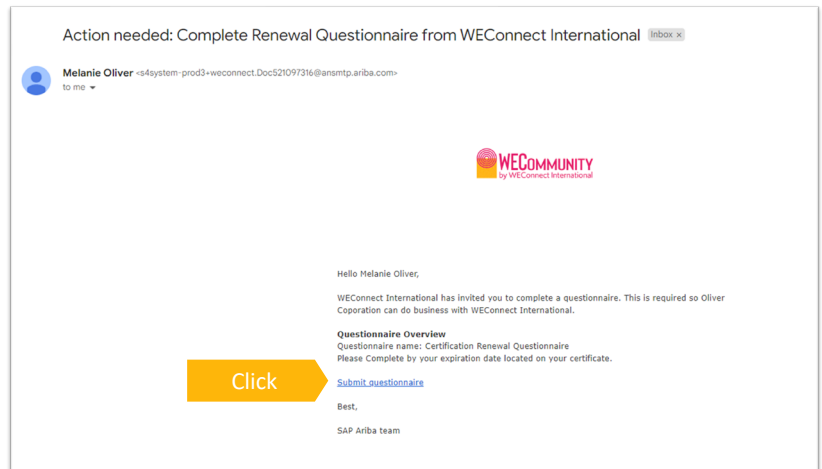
Action needed: Complete Renewal Questionnaire from WEConnect International Inbox ×

Melanie Oliver <s4system-prod3+weconnect.Doc521097316@ansmtp.ariba.com>
to me

WECOMMUNITY
by WEConnect International

Hello Melanie Oliver,

WEConnect International has invited you to complete a questionnaire. This is required so Oliver Coporation can do business with WEConnect International.

Questionnaire Overview
Questionnaire name: Certification Renewal Questionnaire
Please Complete by your expiration date located on your certificate.

Click

Submit questionnaire

Best,

SAP Ariba team